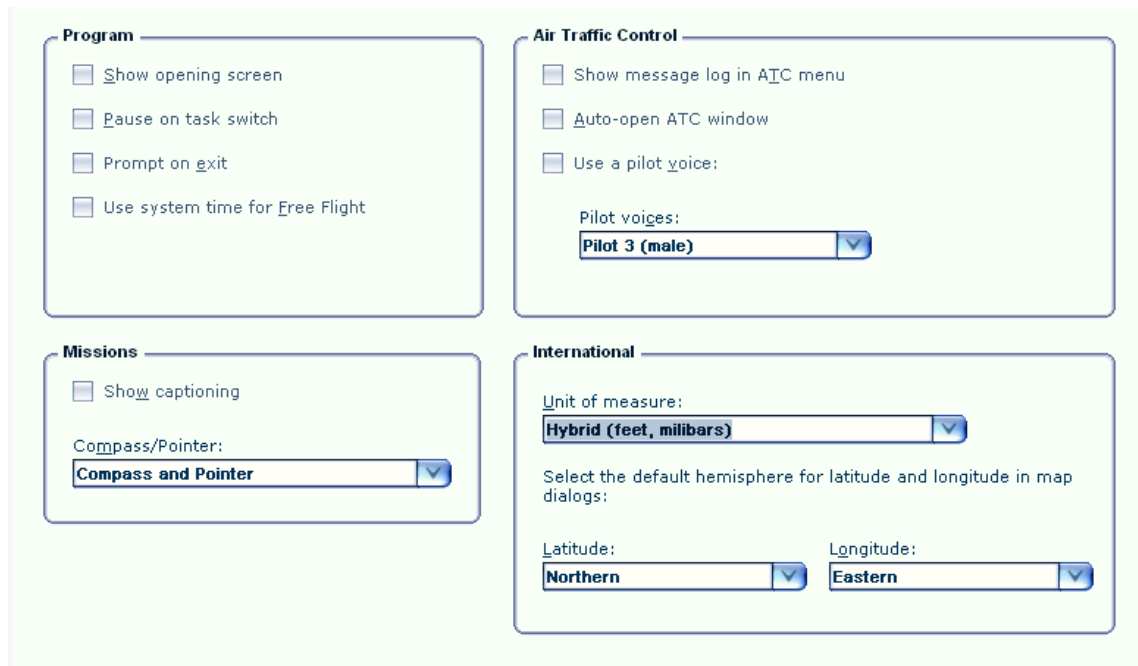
Program

Show opening screen

Pause on task switch

Prompt on exit

Use system time for Free Flight

Air Traffic Control

Show message log in ATC menu

Auto-open ATC window

Use a pilot voice:

Pilot voices:
Pilot 3 (male)

Missions

Show captioning

Compass/Pointer:
Compass and Pointer

International

Unit of measure:
Hybrid (feet, milibars)

Select the default hemisphere for latitude and longitude in map dialogs:

Latitude:
Northern

Longitude:
Eastern